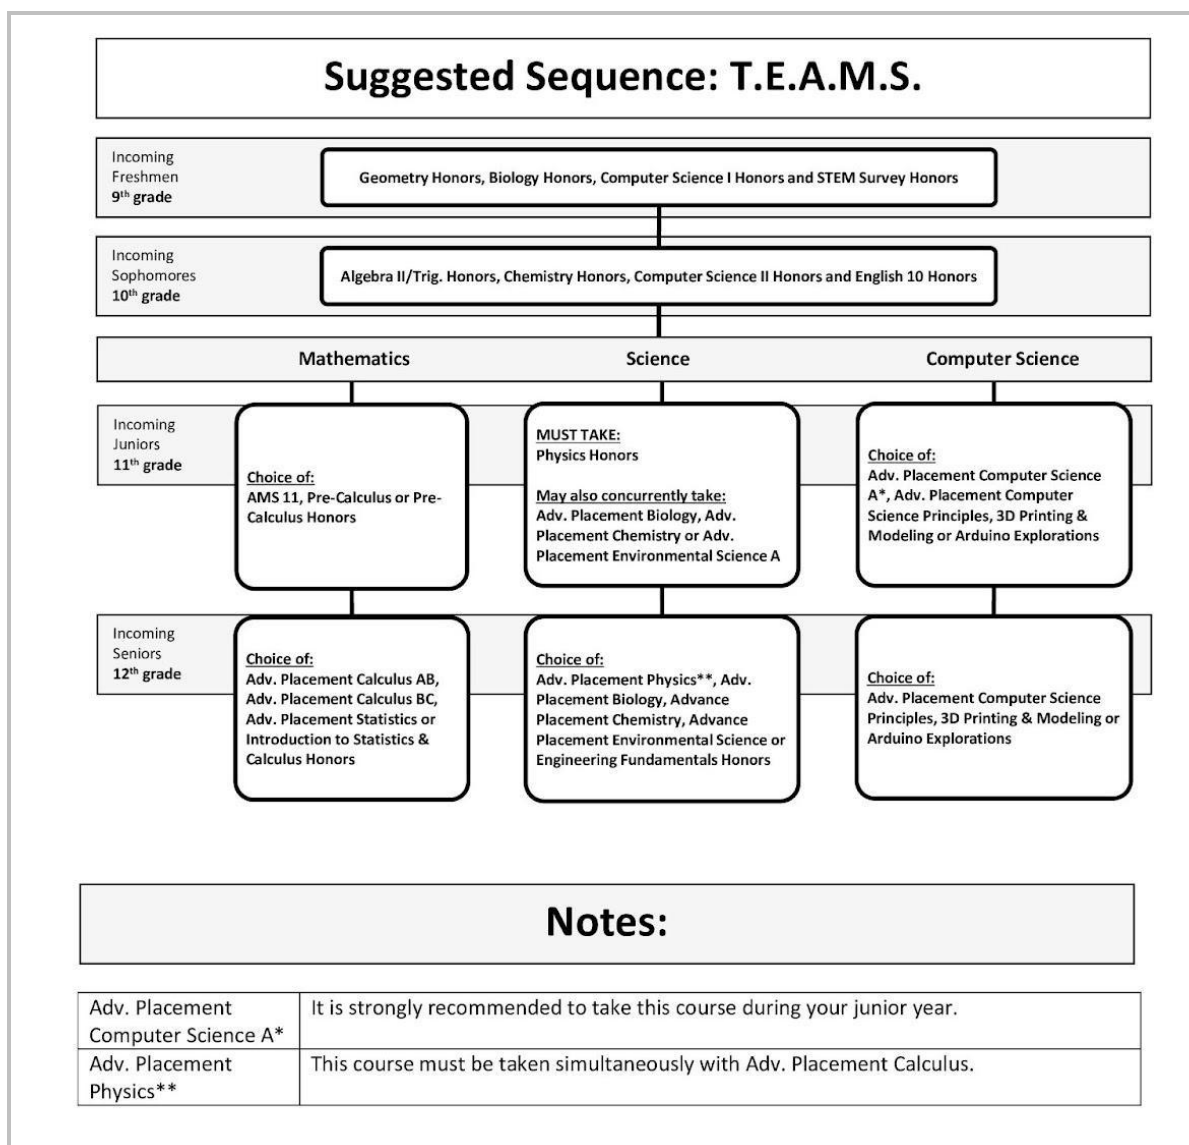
Suggested Sequence: T.E.A.M.S.

Incoming Freshmen 9th grade

Geometry Honors, Biology Honors, Computer Science I Honors and STEM Survey Honors

Incoming Sophomores 10th grade

Algebra II/Trig. Honors, Chemistry Honors, Computer Science II Honors and English 10 Honors

Mathematics

Science

Computer Science

Incoming Juniors 11th grade

Choice of:
AMS 11, Pre-Calculus or Pre-Calculus Honors

MUST TAKE:
Physics Honors

May also concurrently take:
Adv. Placement Biology, Adv. Placement Chemistry or Adv. Placement Environmental Science A

Choice of:
Adv. Placement Computer Science A*, Adv. Placement Computer Science Principles, 3D Printing & Modeling or Arduino Explorations

Incoming Seniors 12th grade

Choice of:
Adv. Placement Calculus AB, Adv. Placement Calculus BC, Adv. Placement Statistics or Introduction to Statistics & Calculus Honors

Choice of:
Adv. Placement Physics**, Adv. Placement Biology, Advance Placement Chemistry, Advance Placement Environmental Science or Engineering Fundamentals Honors

Choice of:
Adv. Placement Computer Science Principles, 3D Printing & Modeling or Arduino Explorations

Notes:

| Adv. Placement Computer Science A* | It is strongly recommended to take this course during your junior year. |
|---|---|
| Adv. Placement Physics** | This course must be taken simultaneously with Adv. Placement Calculus. |